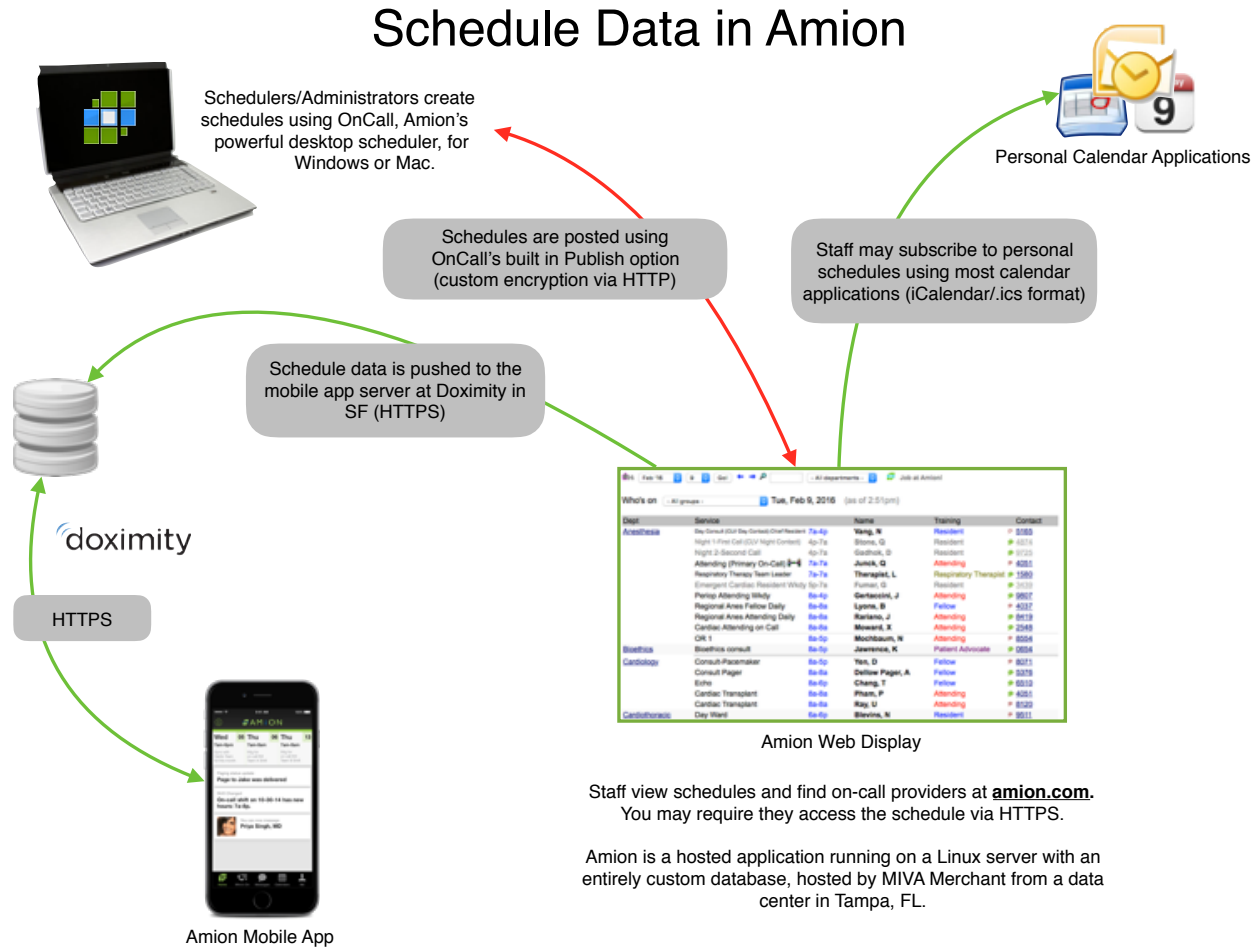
Schedule Data in Amion

Schedulers/Administrators create schedules using OnCall, Amion's powerful desktop scheduler, for Windows or Mac.

Personal Calendar Applications

Schedules are posted using OnCall's built in Publish option (custom encryption via HTTP)

Staff may subscribe to personal schedules using most calendar applications (iCalendar/.ics format)

Schedule data is pushed to the mobile app server at Doximity in SF (HTTPS)

doximity

HTTPS

Who's on Tue, Feb 9, 2016 (as of 2:51pm)

| Dept | Service | Name | Training | Contact |
|---|---|---|---|---|
| Anesthesia | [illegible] | Yang, N | Resident | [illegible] |
| | Night 1-First Call | Stone, G | Resident | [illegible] |
| | Night 2-Second Call | Gadhok, B | Resident | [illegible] |
| | Attending (Primary On-Call) | Junck, Q | Attending | 4051 |
| | Respiratory Therapy Team Leader | Therapist, L | Respiratory Therapist | 1580 |
| | Emergent Cardiac Resident Wkdy | Fumar, G | Resident | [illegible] |
| | Periop Attending Wkdy | Gertaccini, J | Attending | 9607 |
| | Regional Anes Fellow Daily | Lyons, B | Fellow | 4037 |
| | Regional Anes Attending Daily | Rariano, J | Attending | 8419 |
| | Cardiac Attending on Call | Moward, X | Attending | 2548 |
| | OR 1 | Mochbaum, N | Attending | 8554 |
| Bioethics | Bioethics consult | Jawrence, K | Patient Advocate | 0654 |
| Cardiology | Consult-Pacemaker | Yen, D | Fellow | 8071 |
| | Consult Pager | Dellow Pager, A | Fellow | 5378 |
| | Echo | Chang, T | Fellow | 6510 |
| | Cardiac Transplant | Pham, P | Attending | 4051 |
| | Cardiac Transplant | Ray, U | Attending | 8120 |
| Cardiothoracic | Day Ward | Blevins, N | Resident | 9511 |

Amion Web Display

Staff view schedules and find on-call providers at amion.com. You may require they access the schedule via HTTPS.

Amion is a hosted application running on a Linux server with an entirely custom database, hosted by MIVA Merchant from a data center in Tampa, FL.

AMION
Page to Jake was delivered
On-call shift on 10-30-14 has new hours 7a-5p.
Priya Singh, MD

Amion Mobile App